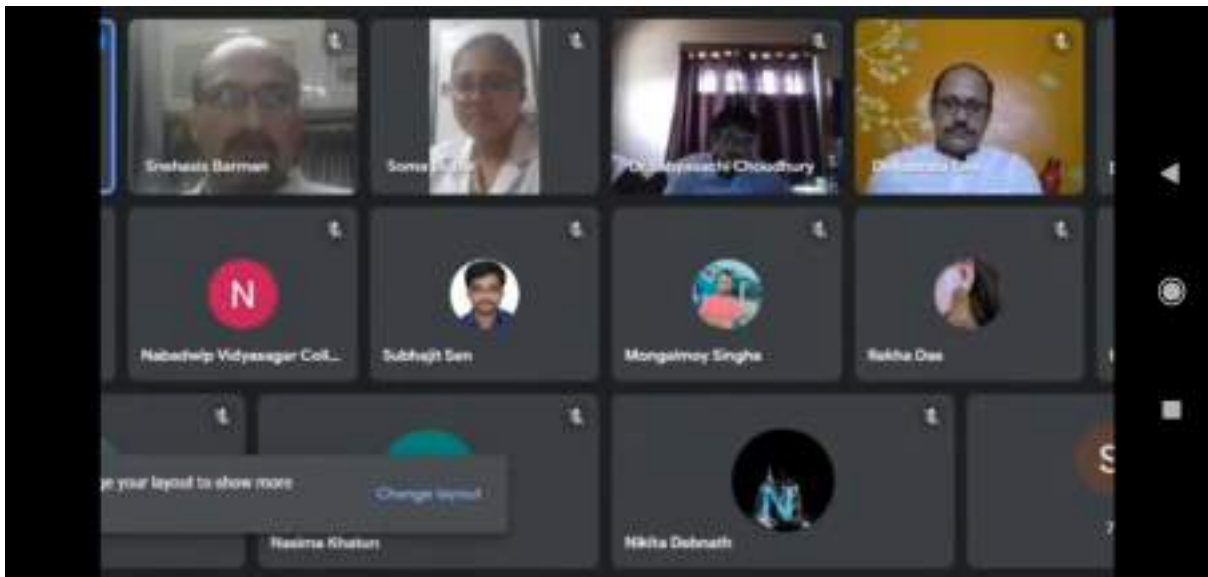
Snehasis Barman

Soma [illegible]

Dr. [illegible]sachi Choudhury

Dr. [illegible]

N

Nabadwip Vidyasagar Coll...

Subhajit Sen

Mongalmoy Singha

Rekha Das

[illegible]e your layout to show more

Change layout

Nasima Khatun

N

Nikita Debnath

S